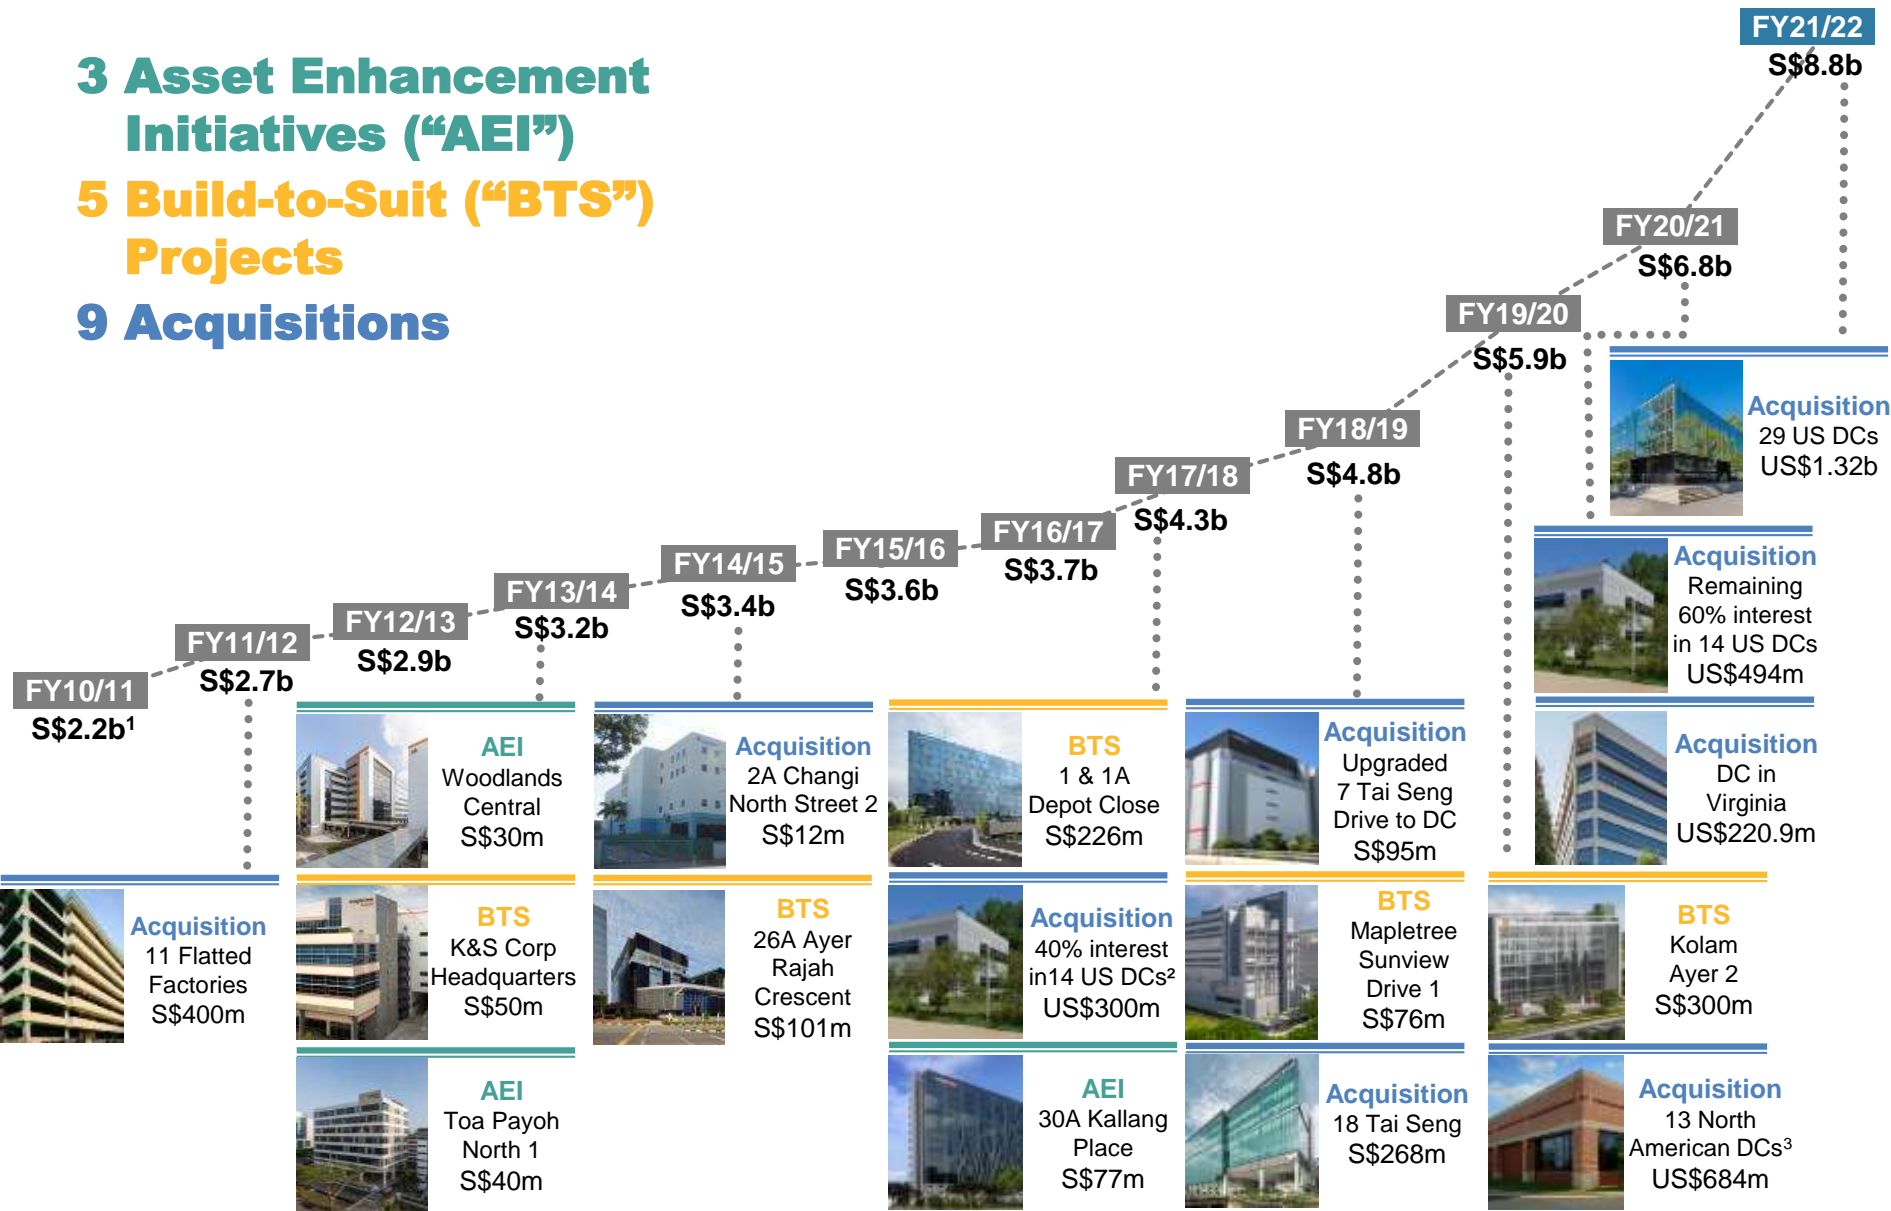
3 Asset Enhancement Initiatives (“AEI”)

5 Build-to-Suit (“BTS”) Projects

9 Acquisitions

FY10/11
S$2.2b$^1$

FY11/12
S$2.7b

FY12/13
S$2.9b

FY13/14
S$3.2b

FY14/15
S$3.4b

FY15/16
S$3.6b

FY16/17
S$3.7b

FY17/18
S$4.3b

FY18/19
S$4.8b

FY19/20
S$5.9b

FY20/21
S$6.8b

FY21/22
S$8.8b

Acquisition
11 Flatted Factories
S$400m

AEI
Woodlands Central
S$30m

BTS
K&S Corp Headquarters
S$50m

AEI
Toa Payoh North 1
S$40m

Acquisition
2A Changi North Street 2
S$12m

BTS
26A Ayer Rajah Crescent
S$101m

BTS
1 & 1A Depot Close
S$226m

Acquisition
40% interest in14 US DCs$^2$
US$300m

AEI
30A Kallang Place
S$77m

Acquisition
Upgraded 7 Tai Seng Drive to DC
S$95m

BTS
Mapletree Sunview Drive 1
S$76m

Acquisition
18 Tai Seng
S$268m

Acquisition
29 US DCs
US$1.32b

Acquisition
Remaining 60% interest in 14 US DCs
US$494m

Acquisition
DC in Virginia
US$220.9m

BTS
Kolam Ayer 2
S$300m

Acquisition
13 North American DCs$^3$
US$684m